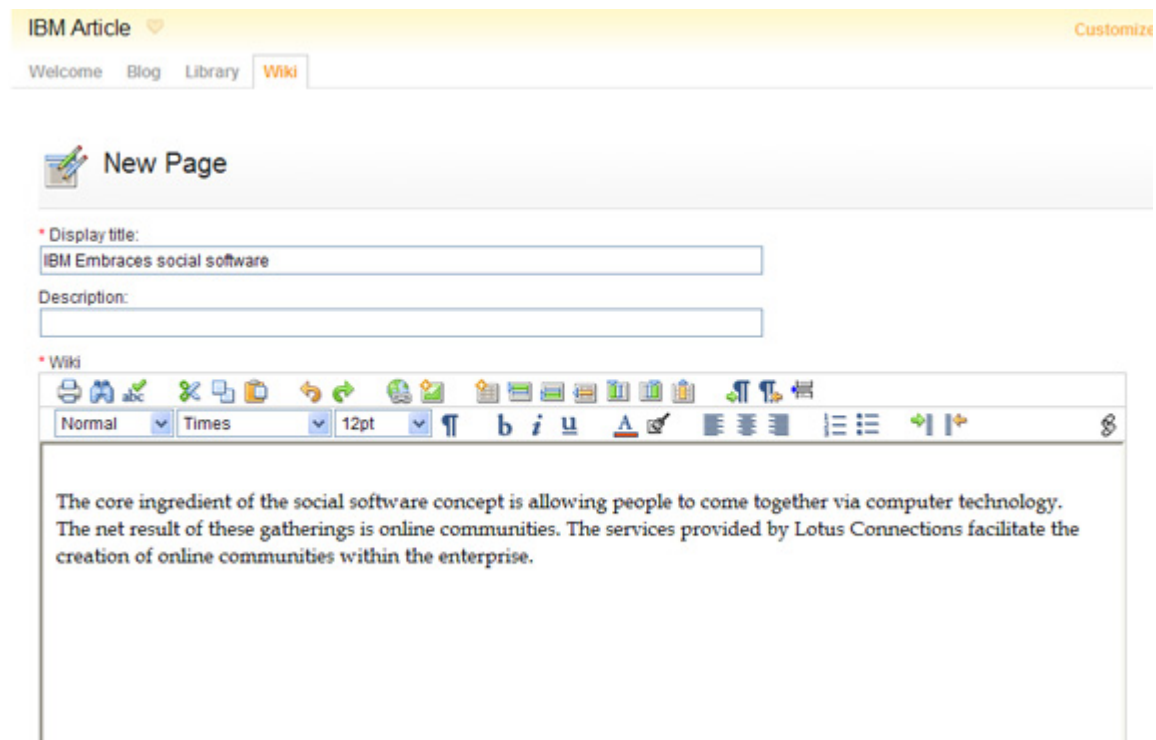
IBM Article

Customize

Welcome Blog Library Wiki

New Page

* Display title:
IBM Embraces social software

Description:

* Wiki

Normal Times 12pt ¶ b i u A

The core ingredient of the social software concept is allowing people to come together via computer technology. The net result of these gatherings is online communities. The services provided by Lotus Connections facilitate the creation of online communities within the enterprise.